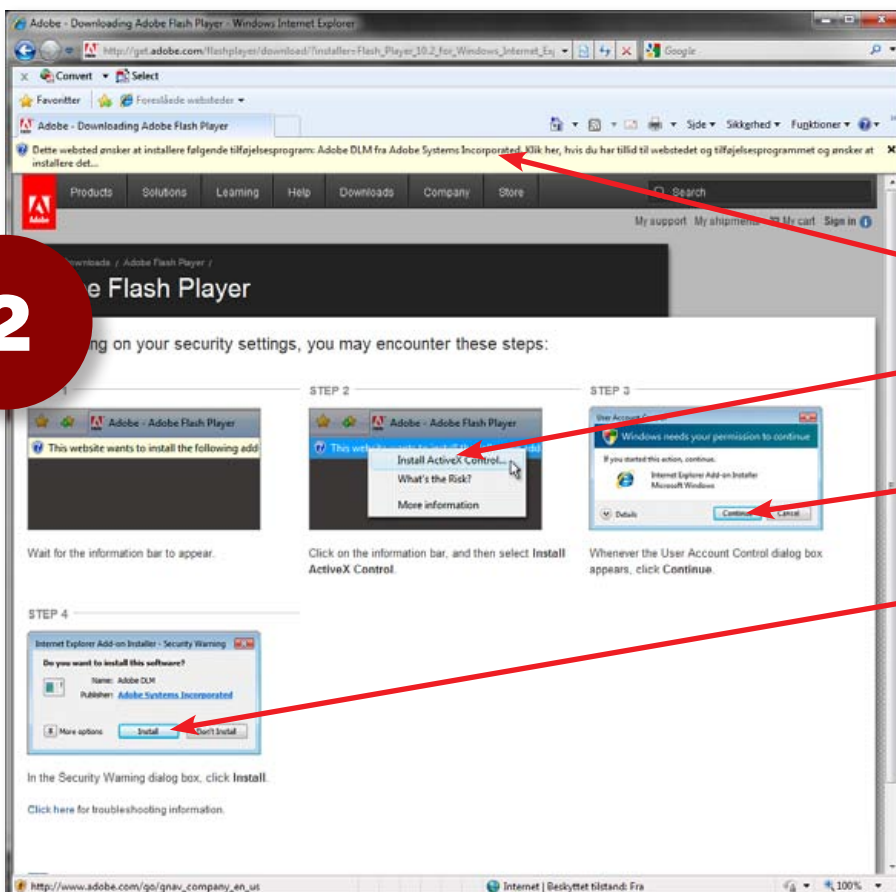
Adobe - Downloading Adobe Flash Player - Windows Internet Explorer

http://get.adobe.com/flashplayer/download/?installer=Flash_Player_10.2_for_Windows_Internet_Ex

Google

Convert Select

Favoritter Foreslåede websteder

Adobe - Downloading Adobe Flash Player

Side Sikkerhed Funktioner

Dette websted ønsker at installere følgende tilføjelsesprogram: Adobe DLM fra Adobe Systems Incorporated. Klik her, hvis du har tillid til webstedet og tilføjelsesprogrammet og ønsker at installere det...

Adobe

Products Solutions Learning Help Downloads Company Store

Search

My support My shipments My cart Sign in

2

Downloads / Adobe Flash Player /

e Flash Player

ng on your security settings, you may encounter these steps:

STEP 2

STEP 3

Adobe - Adobe Flash Player

This website wants to install the following add

Adobe - Adobe Flash Player

This website wants to install the following add

Install ActiveX Control...

What's the Risk?

More information

User Account Control

Windows needs your permission to continue

If you started this action, continue.

Internet Explorer Add-on Installer
Microsoft Windows

Details

Continue Cancel

Wait for the information bar to appear.

Click on the information bar, and then select Install ActiveX Control.

Whenever the User Account Control dialog box appears, click Continue.

STEP 4

Internet Explorer Add-on Installer - Security Warning

Do you want to install this software?

Name: Adobe DLM

Publisher: Adobe Systems Incorporated

More options

Install

Don't Install

In the Security Warning dialog box, click Install.

Click here for troubleshooting information.

http://www.adobe.com/go/gnav_company_en_us

Internet | Beskyttet tilstand: Fra

100%